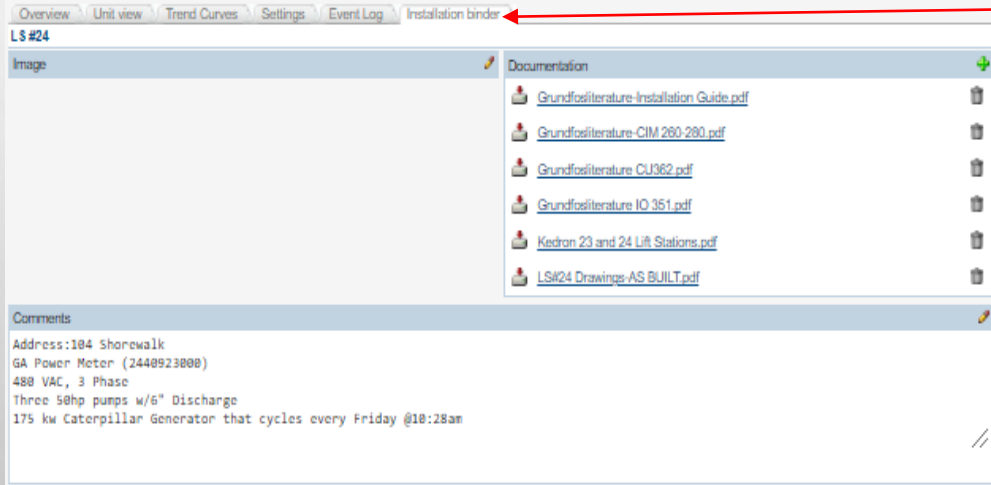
Overview | Unit view | Trend Curves | Settings | Event Log | Installation binder

LS #24

Image

Documentation

Grundfosliterature-Installation Guide.pdf

Grundfosliterature-CIM 260-280.pdf

Grundfosliterature CU362.pdf

Grundfosliterature IO 351.pdf

Kedron 23 and 24 Lift Stations.pdf

LS#24 Drawings-AS BUILT.pdf

Comments

Address:104 Shorewalk
GA Power Meter (2440923000)
480 VAC, 3 Phase
Three 50hp pumps w/6" Discharge
175 kw Caterpillar Generator that cycles every Friday @10:28am